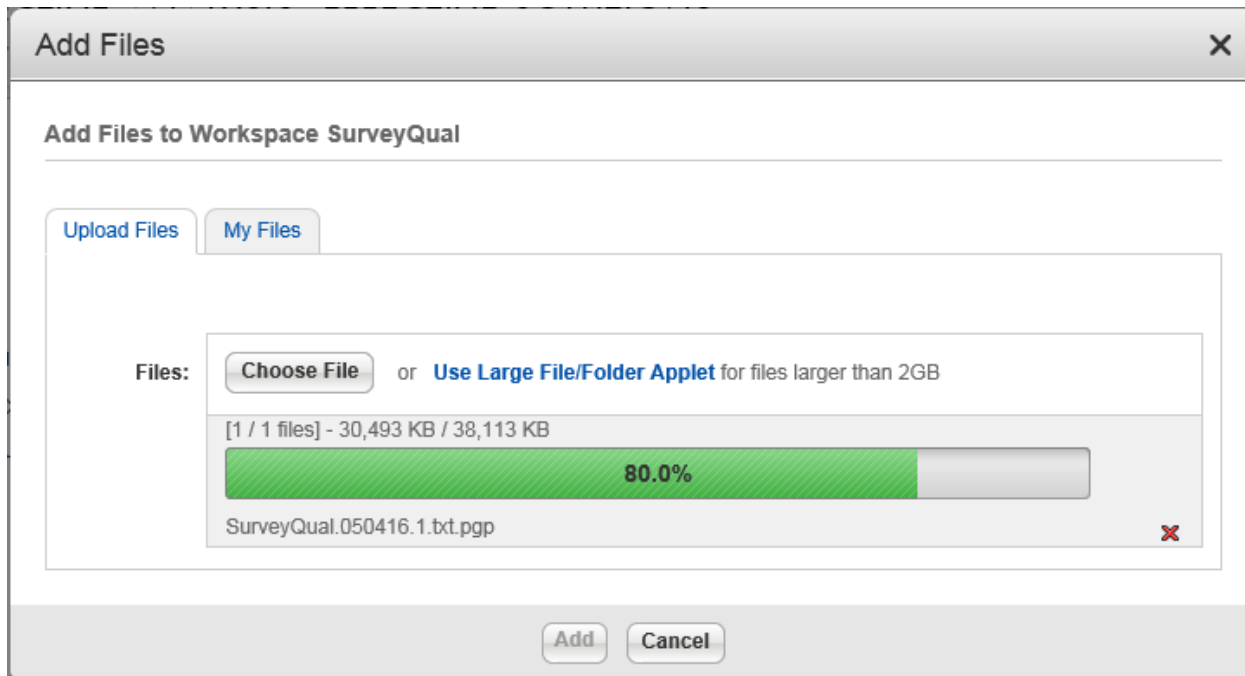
Add Files

×

Add Files to Workspace SurveyQual

Upload Files

My Files

Files:

Choose File

or Use Large File/Folder Applet for files larger than 2GB

[1 / 1 files] - 30,493 KB / 38,113 KB

80.0%

SurveyQual.050416.1.txt.pgp

Add

Cancel